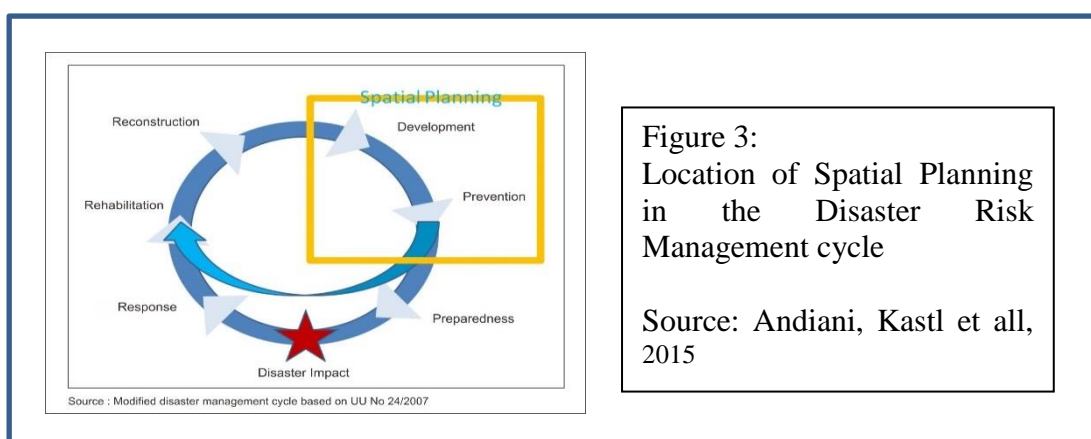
Spatial Planning
Reconstruction
Development
Prevention
Rehabilitation
Response
Preparedness
Disaster Impact
Source : Modified disaster management cycle based on UU No 24/2007

Figure 3:
Location of Spatial Planning in the Disaster Risk Management cycle

Source: Andiani, Kastl et all, 2015